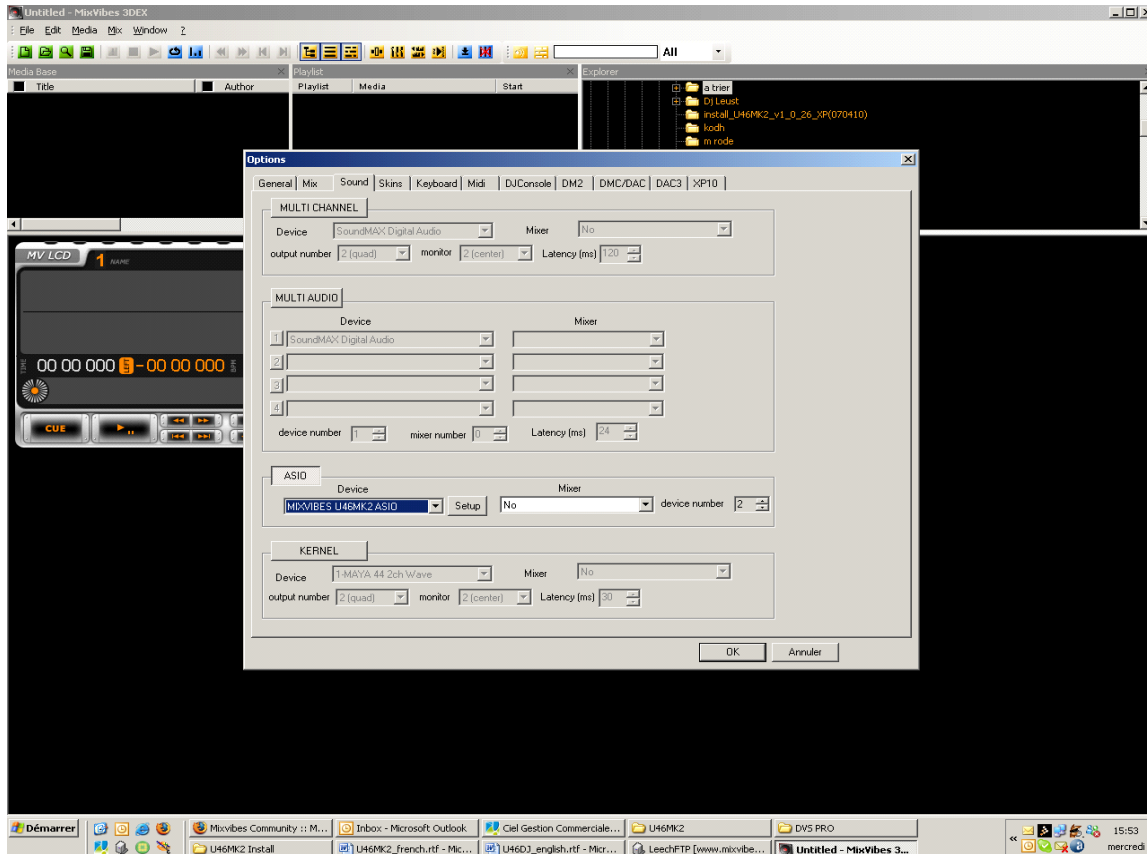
Untitled - MixVibes 3DEX

File Edit Media Mix Window ?

All

Media Base

Title

Author

Playlist

Playlist

Media

Start

Explorer

a trier

Dj Leust

install_U46MK2_v1_0_26_XP(070410)

kodh

m rode

MV LCD

1

NAME

00 00 000

-00 00 000

CUE

Options

General | Mix | Sound | Skins | Keyboard | Midi | DJConsole | DM2 | DMC/DAC | DAC3 | XP10

MULTI CHANNEL

Device SoundMAX Digital Audio

Mixer No

output number 2 (quad)

monitor 2 (center)

Latency (ms) 120

MULTI AUDIO

Device

Mixer

1 SoundMAX Digital Audio

2

3

4

device number 1

mixer number 0

Latency (ms) 24

ASIO

Device

Mixer

MIXVIBES U46MK2 ASIO

Setup

No

device number 2

KERNEL

Device 1-MAYA 44 2ch Wave

Mixer No

output number 2 (quad)

monitor 2 (center)

Latency (ms) 30

OK

Annuler

Démarrer

Mixvibes Community :: M...

Inbox - Microsoft Outlook

Ciel Gestion Commerciale...

U46MK2

DVS PRO

U46MK2 Install

U46MK2_french.rtf - Mic...

U46DJ_english.rtf - Micr...

LeechFTP [www.mixvibe...

Untitled - MixVibes 3...

15:53

mercredi